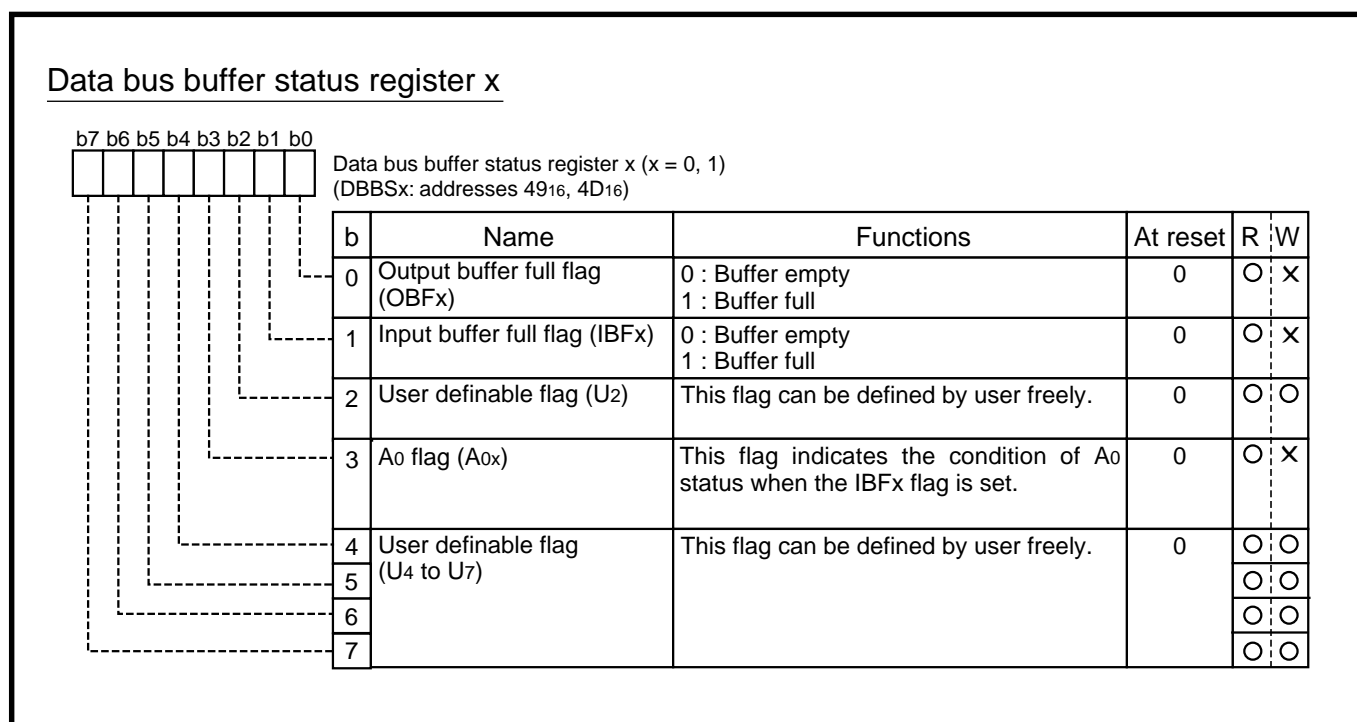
Data bus buffer status register x

b7 b6 b5 b4 b3 b2 b1 b0

Data bus buffer status register x (x = 0, 1)
(DBBSx: addresses $49_{16}$, $4D_{16}$)

| b | Name | Functions | At reset | R | W |
|---|---|---|---|---|---|
| 0 | Output buffer full flag (OBFx) | 0 : Buffer empty<br>1 : Buffer full | 0 | O | × |
| 1 | Input buffer full flag (IBFx) | 0 : Buffer empty<br>1 : Buffer full | 0 | O | × |
| 2 | User definable flag ($U_2$) | This flag can be defined by user freely. | 0 | O | O |
| 3 | $A_0$ flag ($A_{0x}$) | This flag indicates the condition of $A_0$ status when the IBFx flag is set. | 0 | O | × |
| 4 | User definable flag ($U_4$ to $U_7$) | This flag can be defined by user freely. | 0 | O | O |
| 5 | | | | O | O |
| 6 | | | | O | O |
| 7 | | | | O | O |